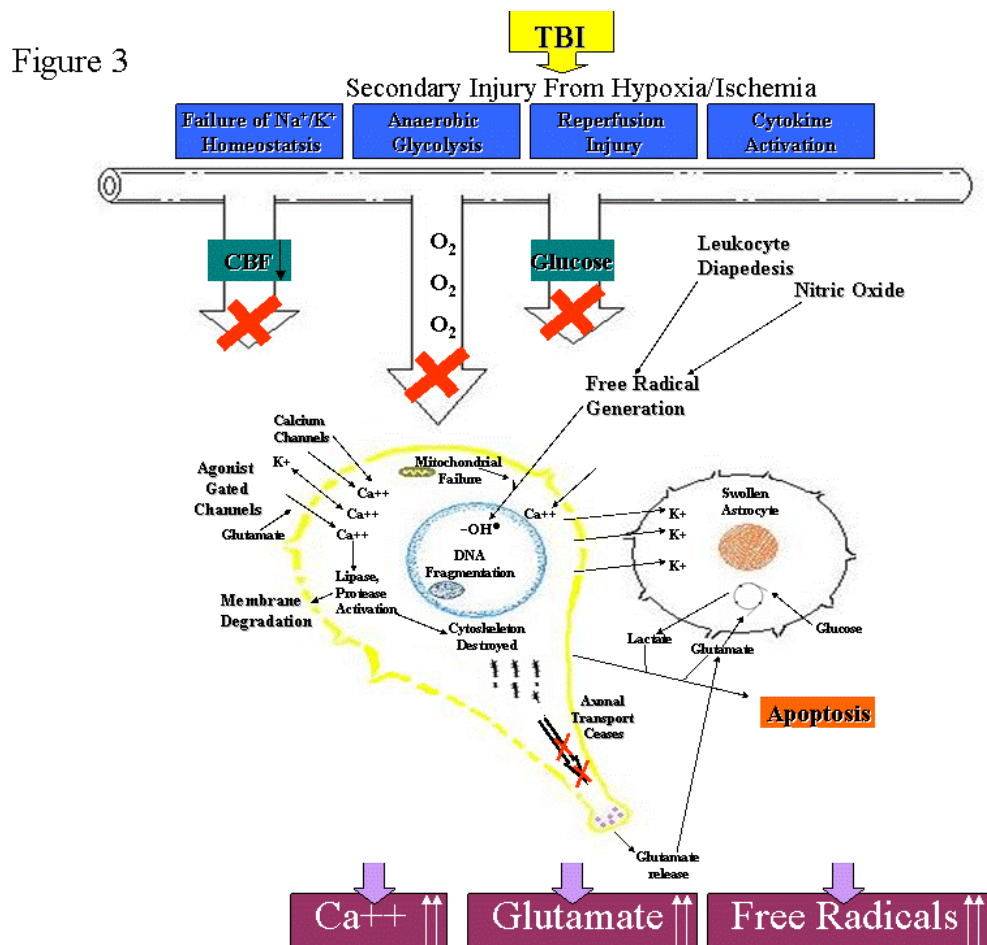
Figure 3

TBI

Secondary Injury From Hypoxia/Ischemia

Failure of $Na^+/K^+$ Homeostatsis

Anaerobic Glycolysis

Reperfusion Injury

Cytokine Activation

CBF

$O_2$
$O_2$
$O_2$

Glucose

Leukocyte Diapedesis

Nitric Oxide

Free Radical Generation

Calcium Channels

Agonist Gated Channels

K+

Ca++

Ca++

Glutamate

Ca++

Mitochondrial Failure

Ca++

$^-OH^\bullet$

DNA Fragmentation

K+

K+

K+

Swollen Astrocyte

Lipase, Protease Activation

Membrane Degradation

Cytoskeleton Destroyed

Lactate

Glutamate

Glucose

Apoptosis

Axonal Transport Ceases

Glutamate release

Ca++ ⇈

Glutamate ⇈

Free Radicals ⇈